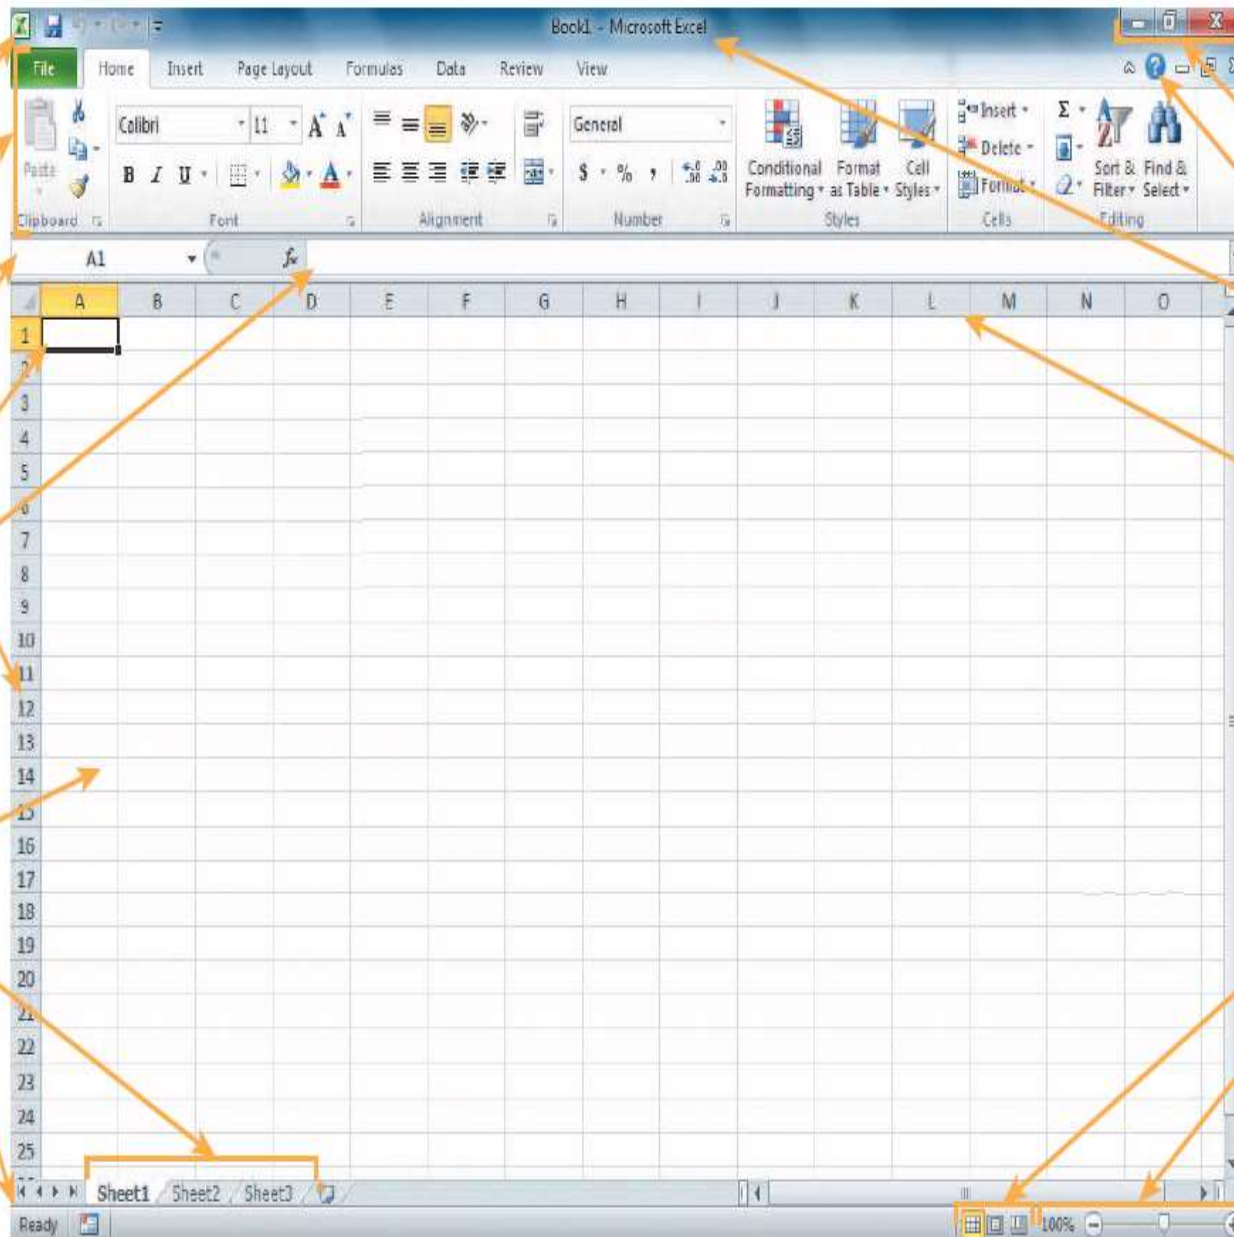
Book1 - Microsoft Excel

File Home Insert Page Layout Formulas Data Review View

Paste
Clipboard
Calibri 11 A A
B I U
Font
Alignment
General
$ % ,
Number
Conditional Formatting
Format as Table
Cell Styles
Styles
Insert
Delete
Format
Cells
Sort & Filter
Find & Select
Editing

A1 $f_x$

| | A | B | C | D | E | F | G | H | I | J | K | L | M | N | O |
|---|---|---|---|---|---|---|---|---|---|---|---|---|---|---|---|
| 1 | | | | | | | | | | | | | | | |
| 2 | | | | | | | | | | | | | | | |
| 3 | | | | | | | | | | | | | | | |
| 4 | | | | | | | | | | | | | | | |
| 5 | | | | | | | | | | | | | | | |
| 6 | | | | | | | | | | | | | | | |
| 7 | | | | | | | | | | | | | | | |
| 8 | | | | | | | | | | | | | | | |
| 9 | | | | | | | | | | | | | | | |
| 10 | | | | | | | | | | | | | | | |
| 11 | | | | | | | | | | | | | | | |
| 12 | | | | | | | | | | | | | | | |
| 13 | | | | | | | | | | | | | | | |
| 14 | | | | | | | | | | | | | | | |
| 15 | | | | | | | | | | | | | | | |
| 16 | | | | | | | | | | | | | | | |
| 17 | | | | | | | | | | | | | | | |
| 18 | | | | | | | | | | | | | | | |
| 19 | | | | | | | | | | | | | | | |
| 20 | | | | | | | | | | | | | | | |
| 21 | | | | | | | | | | | | | | | |
| 22 | | | | | | | | | | | | | | | |
| 23 | | | | | | | | | | | | | | | |
| 24 | | | | | | | | | | | | | | | |
| 25 | | | | | | | | | | | | | | | |

Sheet1 Sheet2 Sheet3

Ready 100%